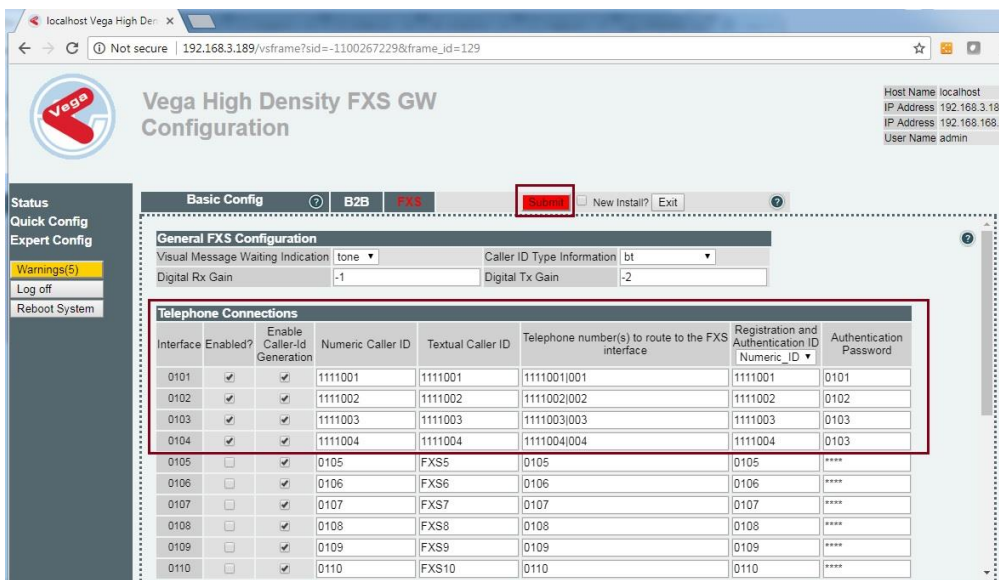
localhost Vega High Den ×

Not secure | 192.168.3.189/vsframe?sid=-1100267229&frame_id=129

vega

Vega High Density FXS GW Configuration

Host Name localhost
IP Address 192.168.3.18
IP Address 192.168.168.
User Name admin

Status
Quick Config
Expert Config
Warnings(5)
Log off
Reboot System

Basic Config ? B2B FXS Submit New Install? Exit ?

General FXS Configuration

Visual Message Waiting Indication tone ▾ Caller ID Type Information bt ▾
Digital Rx Gain -1 Digital Tx Gain -2

Telephone Connections

| Interface | Enabled? | Enable Caller-Id Generation | Numeric Caller ID | Textual Caller ID | Telephone number(s) to route to the FXS interface | Registration and Authentication ID Numeric_ID ▾ | Authentication Password |
|---|---|---|---|---|---|---|---|
| 0101 | ✔ | ✔ | 1111001 | 1111001 | 1111001\|001 | 1111001 | 0101 |
| 0102 | ✔ | ✔ | 1111002 | 1111002 | 1111002\|002 | 1111002 | 0102 |
| 0103 | ✔ | ✔ | 1111003 | 1111003 | 1111003\|003 | 1111003 | 0103 |
| 0104 | ✔ | ✔ | 1111004 | 1111004 | 1111004\|004 | 1111004 | 0103 |
| 0105 | | ✔ | 0105 | FXS5 | 0105 | 0105 | **** |
| 0106 | | ✔ | 0106 | FXS6 | 0106 | 0106 | **** |
| 0107 | | ✔ | 0107 | FXS7 | 0107 | 0107 | **** |
| 0108 | | ✔ | 0108 | FXS8 | 0108 | 0108 | **** |
| 0109 | | ✔ | 0109 | FXS9 | 0109 | 0109 | **** |
| 0110 | | ✔ | 0110 | FXS10 | 0110 | 0110 | **** |